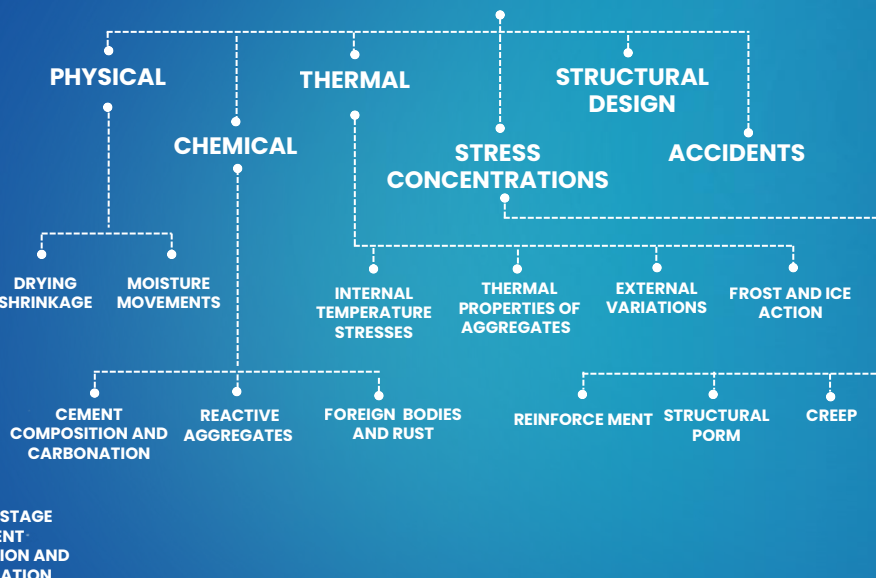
PHYSICAL

THERMAL

STRUCTURAL DESIGN

CHEMICAL

STRESS CONCENTRATIONS

ACCIDENTS

DRYING SHRINKAGE

MOISTURE MOVEMENTS

INTERNAL TEMPERATURE STRESSES

THERMAL PROPERTIES OF AGGREGATES

EXTERNAL VARIATIONS

FROST AND ICE ACTION

CEMENT COMPOSITION AND CARBONATION

REACTIVE AGGREGATES

FOREIGN BODIES AND RUST

REINFORCE MENT

STRUCTURAL PORM

CREEP

STAGE
ENT
ION AND
ATION